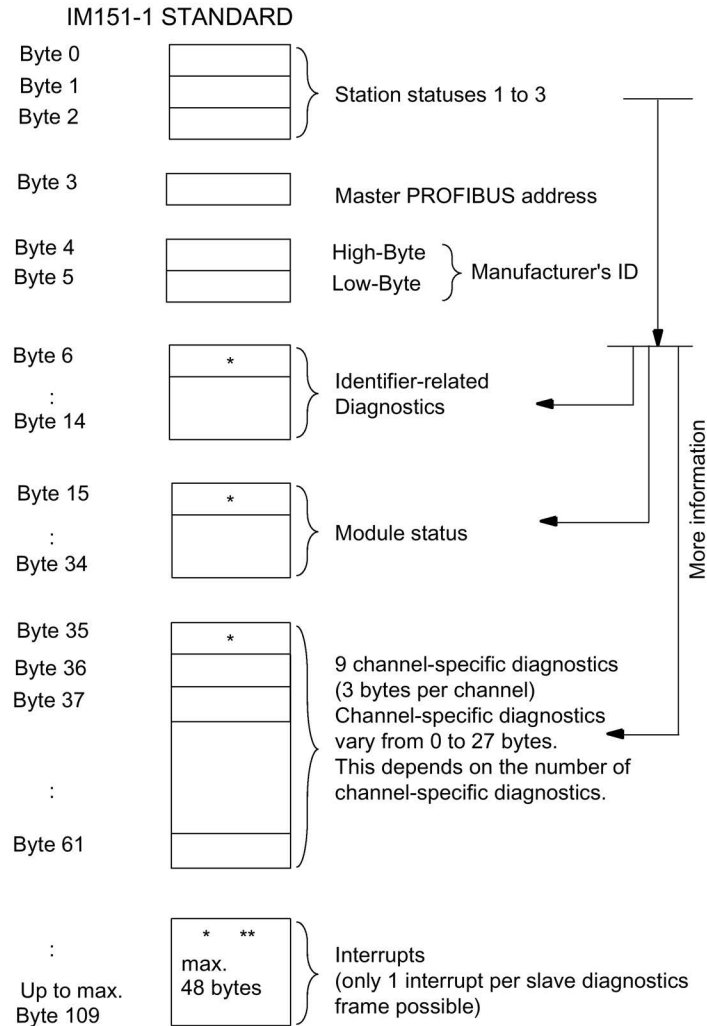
IM151-1 STANDARD

Byte 0
Byte 1
Byte 2

Station statuses 1 to 3

Byte 3

Master PROFIBUS address

Byte 4
Byte 5

High-Byte
Low-Byte

Manufacturer's ID

Byte 6
:
Byte 14

*

Identifier-related Diagnostics

Byte 15
:
Byte 34

*

Module status

More information

Byte 35
Byte 36
Byte 37
:
Byte 61

*

9 channel-specific diagnostics (3 bytes per channel)
Channel-specific diagnostics vary from 0 to 27 bytes. This depends on the number of channel-specific diagnostics.

:
Up to max. Byte 109

* **
max.
48 bytes

Interrupts
(only 1 interrupt per slave diagnostics frame possible)